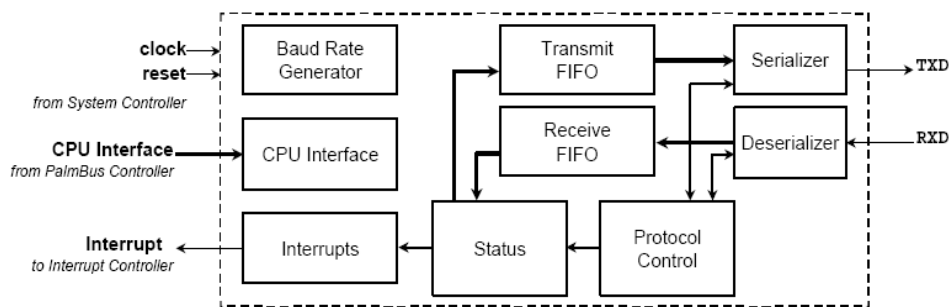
clock
reset
from System Controller

CPU Interface
from PalmBus Controller

Interrupt
to Interrupt Controller

Baud Rate Generator

CPU Interface

Interrupts

Transmit FIFO

Receive FIFO

Status

Serializer

Deserializer

Protocol Control

TXD

RXD